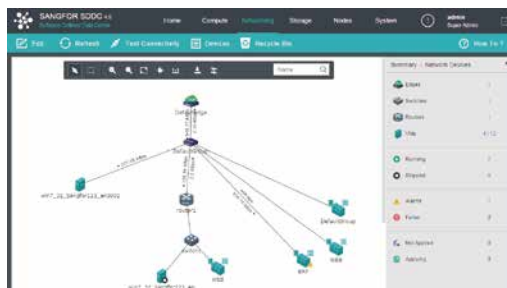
SANGFOR SDDC 4.0
Software Defined Data Center

Home
Compute
Networking
Storage
Nodes
System

admin
Super Admin

Edit
Refresh
Test Connectivity
Devices
Recycle Bin
How To

Name

Summary - Network Devices
Edges
Switches
Routers
VMs 4/12
Running
Stopped
Alerts
Failed
Not Applied
Applying

Defaultedge
Switch
router1
Switch
Defaultgroup
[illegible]
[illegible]
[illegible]
win7_32_Sangfor123_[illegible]
win7_32_Sangfor123_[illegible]